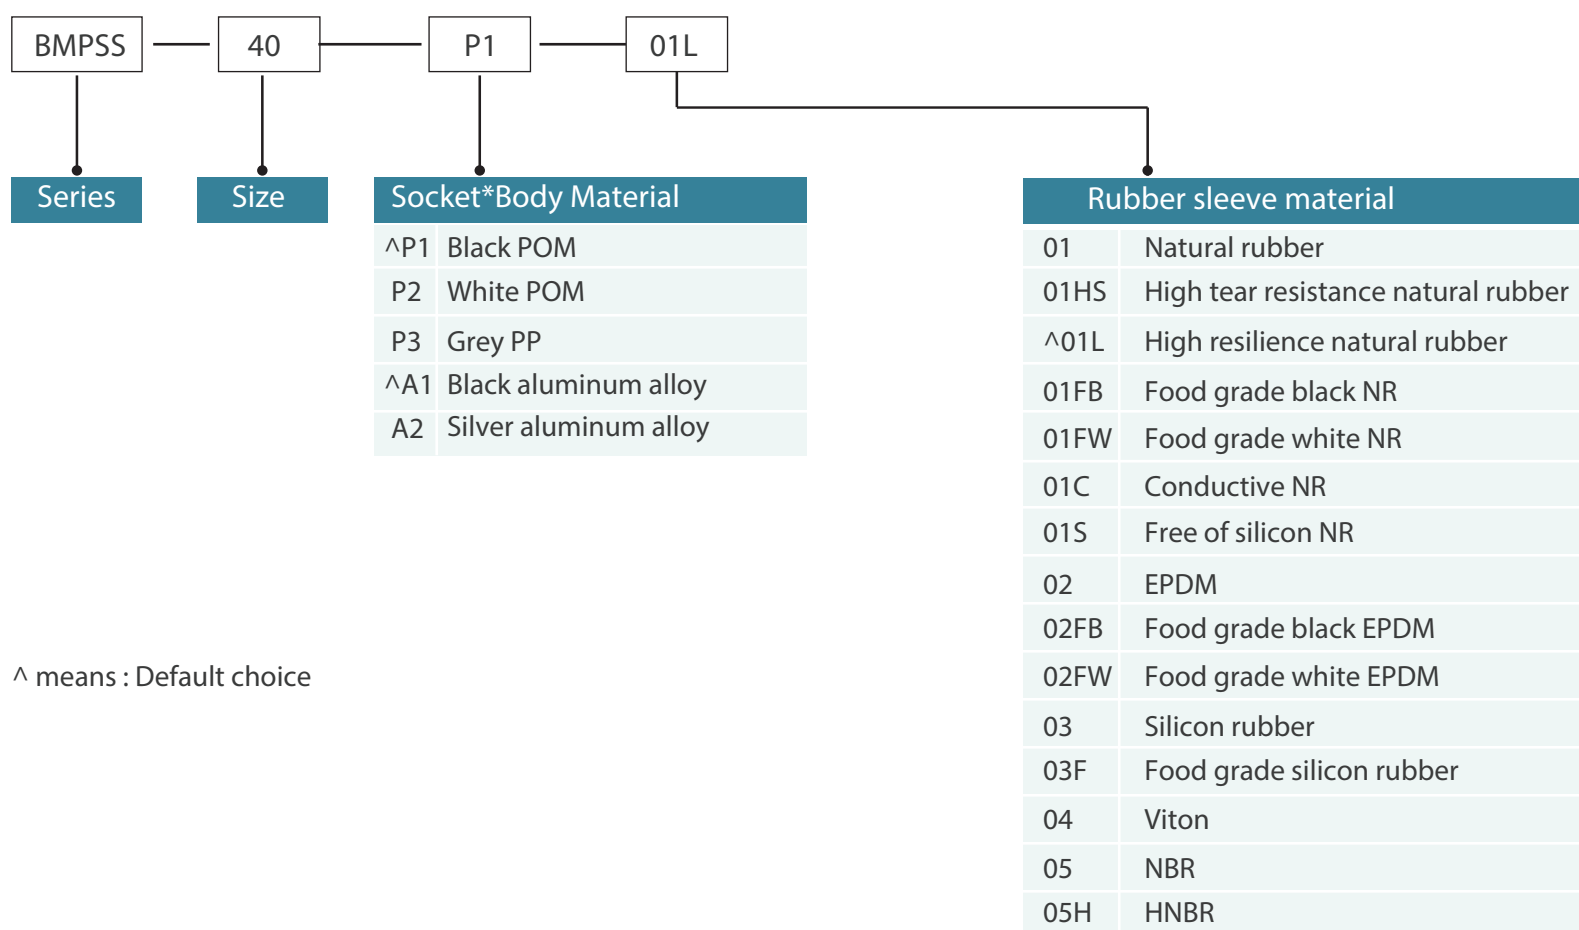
BMPSS — 40 — P1 — 01L

Series

Size

| Socket*Body Material | |
|---|---|
| ^P1 | Black POM |
| P2 | White POM |
| P3 | Grey PP |
| ^A1 | Black aluminum alloy |
| A2 | Silver aluminum alloy |

| Rubber sleeve material | |
|---|---|
| 01 | Natural rubber |
| 01HS | High tear resistance natural rubber |
| ^01L | High resilience natural rubber |
| 01FB | Food grade black NR |
| 01FW | Food grade white NR |
| 01C | Conductive NR |
| 01S | Free of silicon NR |
| 02 | EPDM |
| 02FB | Food grade black EPDM |
| 02FW | Food grade white EPDM |
| 03 | Silicon rubber |
| 03F | Food grade silicon rubber |
| 04 | Viton |
| 05 | NBR |
| 05H | HNBR |

^ means : Default choice